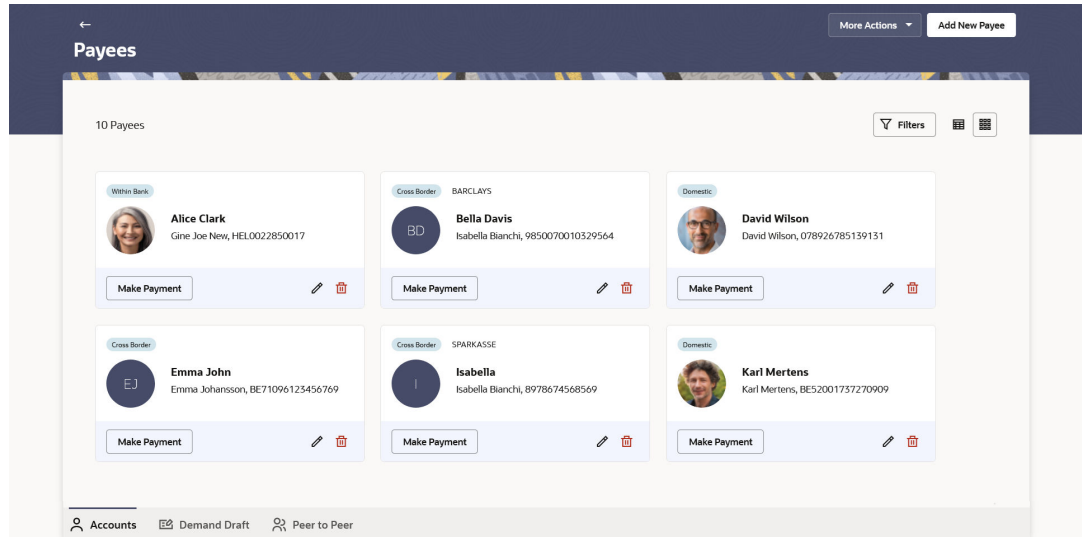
←
Payees

More Actions ▾ Add New Payee

10 Payees

Filters

Within Bank
Alice Clark
Gine Joe New, HEL0022850017
Make Payment

Cross Border BARCLAYS
BD
Bella Davis
Isabella Bianchi, 9850070010329564
Make Payment

Domestic
David Wilson
David Wilson, 078926785139131
Make Payment

Cross Border
EJ
Emma John
Emma Johansson, BE71096123456769
Make Payment

Cross Border SPARKASSE
I
Isabella
Isabella Bianchi, 8978674568569
Make Payment

Domestic
Karl Mertens
Karl Mertens, BE52001737270909
Make Payment

Accounts Demand Draft Peer to Peer